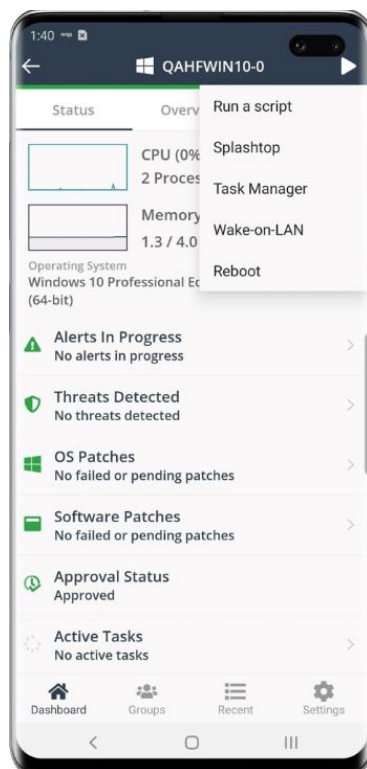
1:40

QAHFWIN10-0

Status

Overv

Run a script

Splashtop

Task Manager

Wake-on-LAN

Reboot

CPU (0%

2 Proces

Memory

1.3 / 4.0

Operating System

Windows 10 Professional Ec

(64-bit)

Alerts In Progress

No alerts in progress

Threats Detected

No threats detected

OS Patches

No failed or pending patches

Software Patches

No failed or pending patches

Approval Status

Approved

Active Tasks

No active tasks

Dashboard

Groups

Recent

Settings